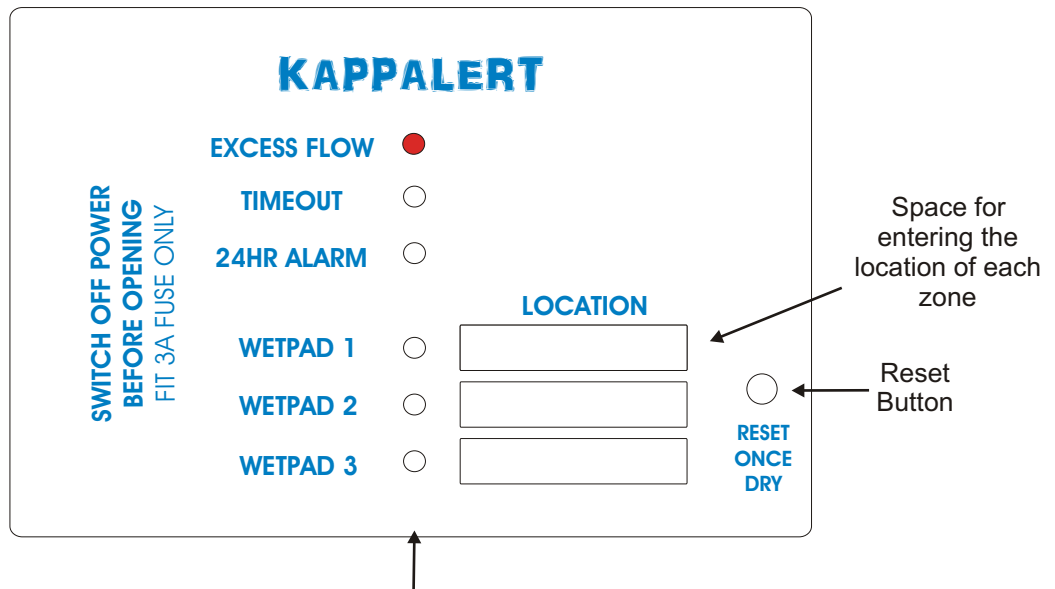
KAPPALERT

SWITCH OFF POWER
BEFORE OPENING
FIT 3A FUSE ONLY

EXCESS FLOW

TIMEOUT

24HR ALARM

LOCATION

WETPAD 1

WETPAD 2

WETPAD 3

RESET ONCE DRY

Space for entering the location of each zone

Reset Button